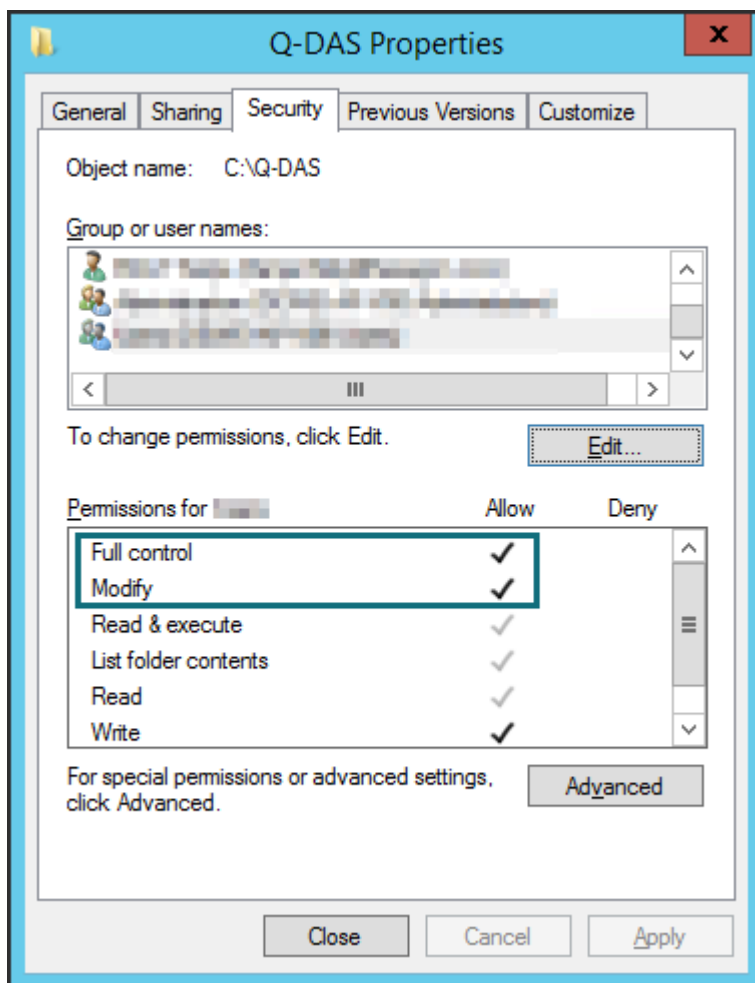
Q-DAS Properties

General | Sharing | Security | Previous Versions | Customize

Object name: C:\Q-DAS

Group or user names:

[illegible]
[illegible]
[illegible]

III

To change permissions, click Edit.

Edit...

Permissions for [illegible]

| | Allow | Deny |
|---|---|---|
| Full control | ✓ | |
| Modify | ✓ | |
| Read & execute | ✓ | |
| List folder contents | ✓ | |
| Read | ✓ | |
| Write | ✓ | |

For special permissions or advanced settings, click Advanced.

Advanced

Close | Cancel | Apply